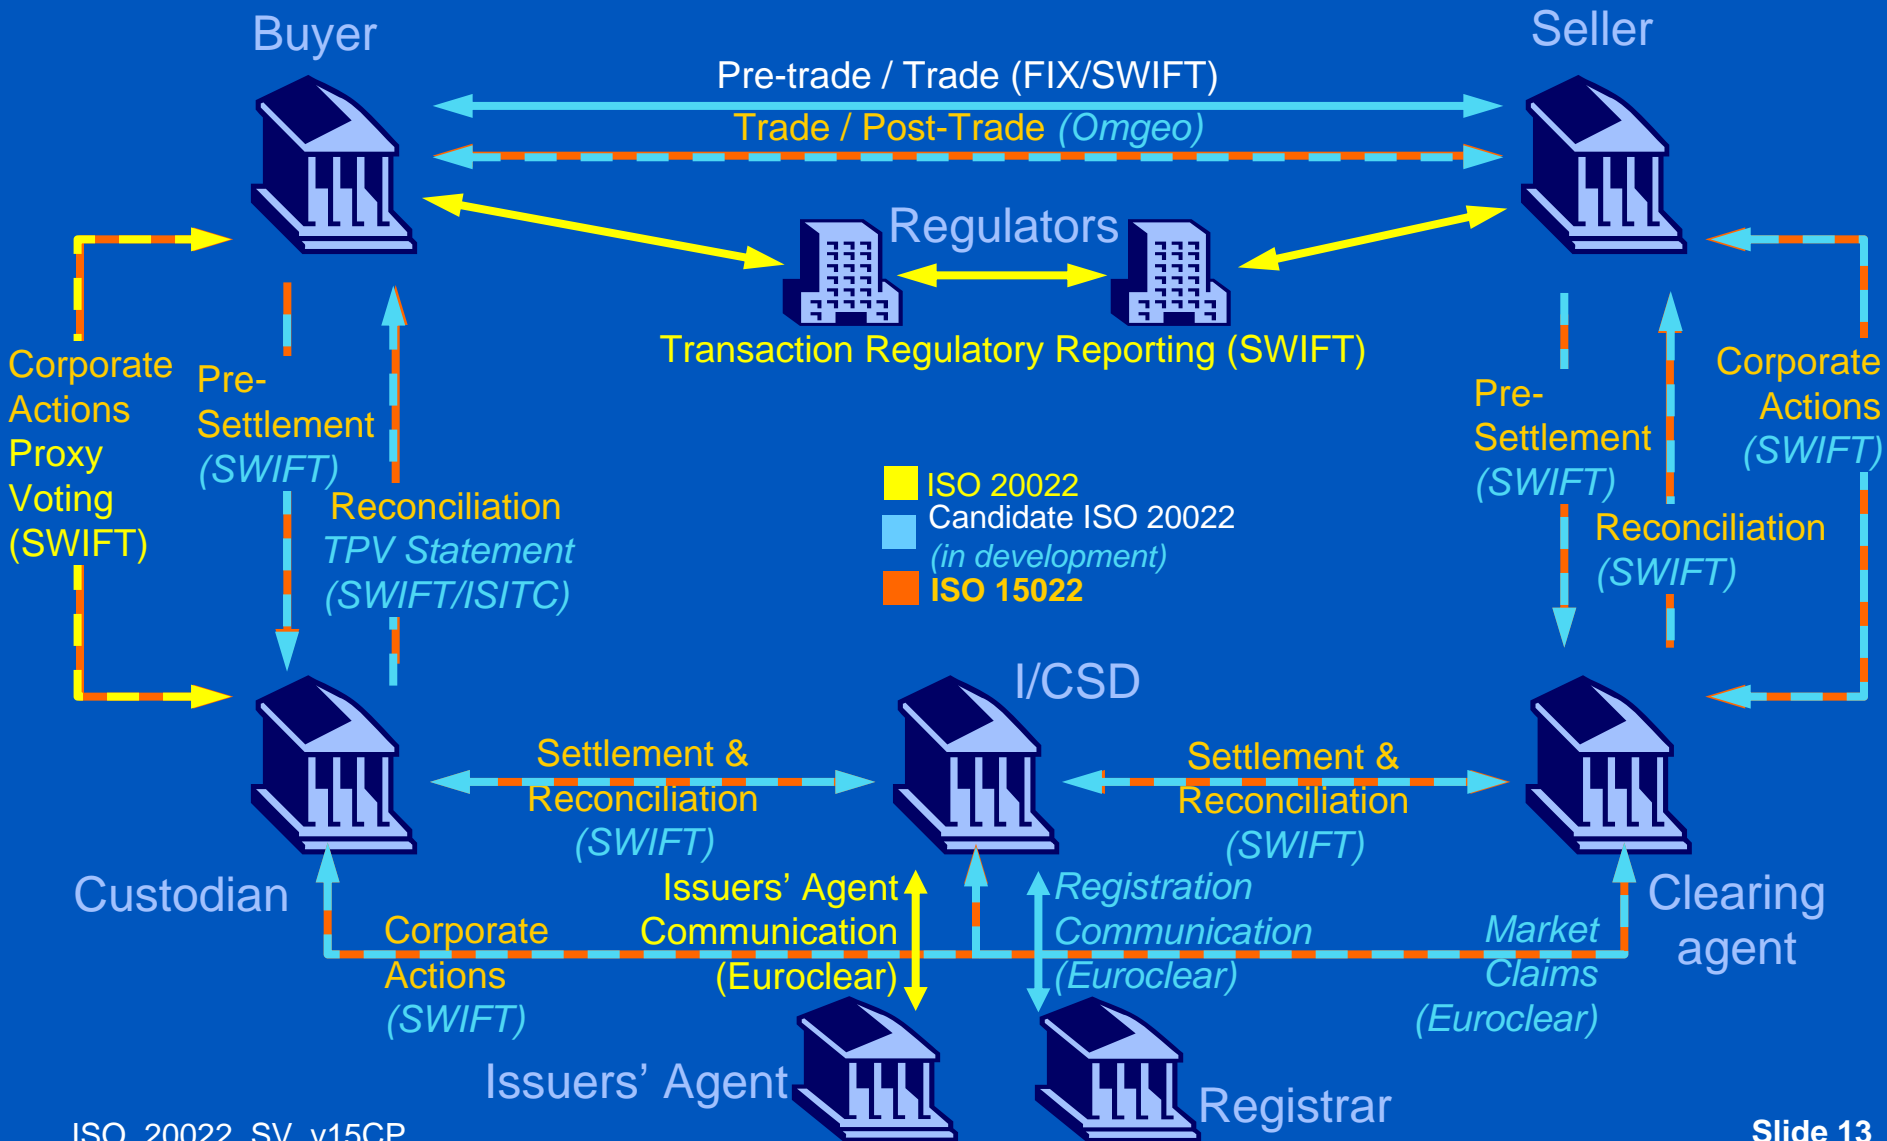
Buyer

Seller

Pre-trade / Trade (FIX/SWIFT)

Trade / Post-Trade (Omgeo)

Regulators

Transaction Regulatory Reporting (SWIFT)

Corporate Actions Proxy Voting (SWIFT)

Pre-Settlement (SWIFT)

Reconciliation TPV Statement (SWIFT/ISITC)

ISO 20022
Candidate ISO 20022 (in development)
ISO 15022

Pre-Settlement (SWIFT)

Reconciliation (SWIFT)

Corporate Actions (SWIFT)

I/CSD

Settlement & Reconciliation (SWIFT)

Settlement & Reconciliation (SWIFT)

Custodian

Clearing agent

Issuers' Agent Communication (Euroclear)

Registration Communication (Euroclear)

Corporate Actions (SWIFT)

Market Claims (Euroclear)

Issuers' Agent

Registrar

ISO 20022 SV v15CP

Slide 13